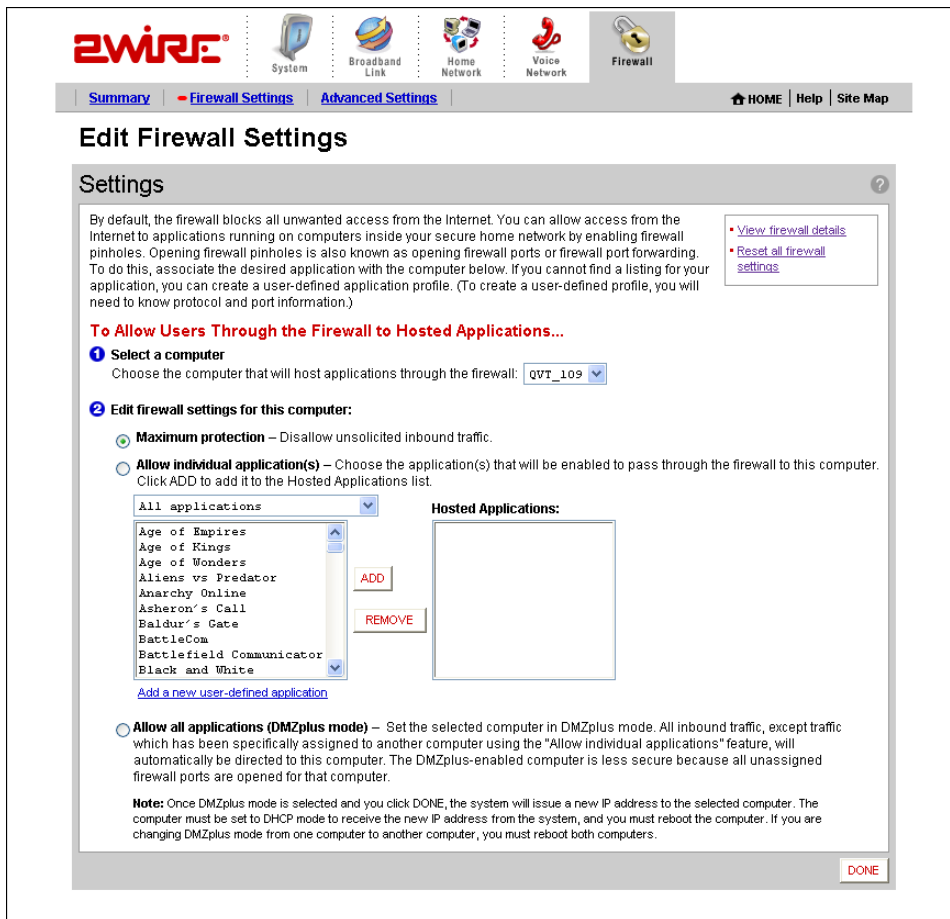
2WIRE®

System | Broadband Link | Home Network | Voice Network | Firewall

Summary | Firewall Settings | Advanced Settings | HOME | Help | Site Map

Edit Firewall Settings

Settings

By default, the firewall blocks all unwanted access from the Internet. You can allow access from the Internet to applications running on computers inside your secure home network by enabling firewall pinholes. Opening firewall pinholes is also known as opening firewall ports or firewall port forwarding. To do this, associate the desired application with the computer below. If you cannot find a listing for your application, you can create a user-defined application profile. (To create a user-defined profile, you will need to know protocol and port information.)

View firewall details
Reset all firewall settings

To Allow Users Through the Firewall to Hosted Applications...

1 Select a computer
Choose the computer that will host applications through the firewall: QVT_109

2 Edit firewall settings for this computer:

Maximum protection – Disallow unsolicited inbound traffic.

Allow individual application(s) – Choose the application(s) that will be enabled to pass through the firewall to this computer. Click ADD to add it to the Hosted Applications list.

All applications

Age of Empires
Age of Kings
Age of Wonders
Aliens vs Predator
Anarchy Online
Asheron's Call
Baldur's Gate
BattleCom
Battlefield Communicator
Black and White

ADD
REMOVE

Hosted Applications:

Add a new user-defined application

Allow all applications (DMZplus mode) – Set the selected computer in DMZplus mode. All inbound traffic, except traffic which has been specifically assigned to another computer using the "Allow individual applications" feature, will automatically be directed to this computer. The DMZplus-enabled computer is less secure because all unassigned firewall ports are opened for that computer.

Note: Once DMZplus mode is selected and you click DONE, the system will issue a new IP address to the selected computer. The computer must be set to DHCP mode to receive the new IP address from the system, and you must reboot the computer. If you are changing DMZplus mode from one computer to another computer, you must reboot both computers.

DONE